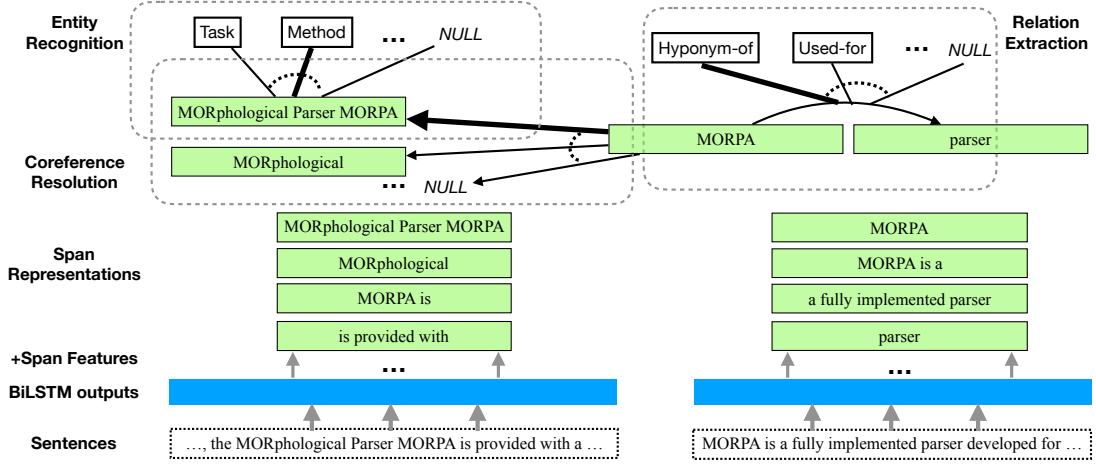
Entity Recognition

Task

Method

...

NULL

MORphological Parser MORPA

Relation Extraction

Hyponym-of

Used-for

...

NULL

Coreference Resolution

MORphological

...

NULL

MORPA

parser

Span Representations

MORphological Parser MORPA

MORphological

MORPA is

is provided with

MORPA

MORPA is a

a fully implemented parser

parser

+Span Features

...

...

BiLSTM outputs

Sentences

..., the MORphological Parser MORPA is provided with a ...

MORPA is a fully implemented parser developed for ...